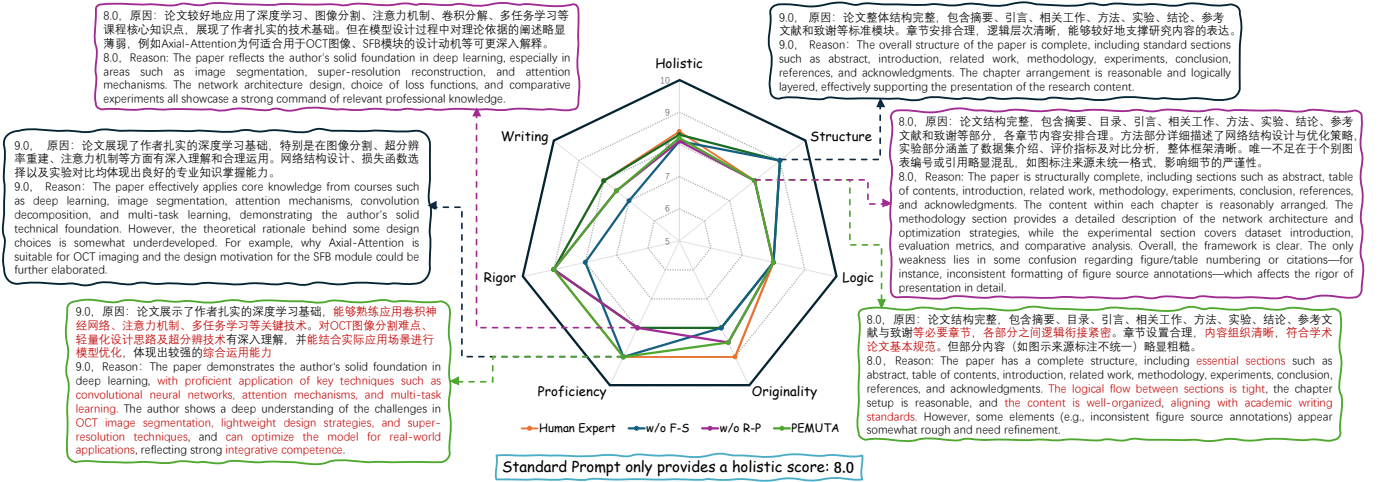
8.0，原因：论文较好地应用了深度学习、图像分割、注意力机制、卷积分解、多任务学习等课程核心知识点，展现了作者扎实的技术基础。但在模型设计过程中对理论依据的阐述略显薄弱，例如Axial-Attention为何适合用于OCT图像、SFB模块的设计动机等可更深入解释。
8.0，Reason: The paper reflects the author's solid foundation in deep learning, especially in areas such as image segmentation, super-resolution reconstruction, and attention mechanisms. The network architecture design, choice of loss functions, and comparative experiments all showcase a strong command of relevant professional knowledge.

9.0，原因：论文整体结构完整，包含摘要、引言、相关工作、方法、实验、结论、参考文献和致谢等标准模块。章节安排合理，逻辑层次清晰，能够较好地支撑研究内容的表达。
9.0，Reason: The overall structure of the paper is complete, including standard sections such as abstract, introduction, related work, methodology, experiments, conclusion, references, and acknowledgments. The chapter arrangement is reasonable and logically layered, effectively supporting the presentation of the research content.

9.0，原因：论文展现了作者扎实的深度学习基础，特别是在图像分割、超分辨率重建、注意力机制等方面有深入理解和合理运用。网络结构设计、损失函数选择以及实验对比均体现出良好的专业知识掌握能力。
9.0，Reason: The paper effectively applies core knowledge from courses such as deep learning, image segmentation, attention mechanisms, convolution decomposition, and multi-task learning, demonstrating the author's solid technical foundation. However, the theoretical rationale behind some design choices is somewhat underdeveloped. For example, why Axial-Attention is suitable for OCT imaging and the design motivation for the SFB module could be further elaborated.

8.0，原因：论文结构完整，包含摘要、目录、引言、相关工作、方法、实验、结论、参考文献和致谢等部分，各章节内容安排合理。方法部分详细描述了网络结构设计与优化策略，实验部分涵盖了数据集介绍、评价指标及对比分析，整体框架清晰。唯一不足在于个别图表编号或引用略显混乱，如图标注来源未统一格式，影响细节的严谨性。
8.0，Reason: The paper is structurally complete, including sections such as abstract, table of contents, introduction, related work, methodology, experiments, conclusion, references, and acknowledgments. The content within each chapter is reasonably arranged. The methodology section provides a detailed description of the network architecture and optimization strategies, while the experimental section covers dataset introduction, evaluation metrics, and comparative analysis. Overall, the framework is clear. The only weakness lies in some confusion regarding figure/table numbering or citations—for instance, inconsistent formatting of figure source annotations—which affects the rigor of presentation in detail.

Holistic
Structure
Logic
Originality
Proficiency
Rigor
Writing
10
9
8
7
6
5

9.0，原因：论文展示了作者扎实的深度学习基础，能够熟练应用卷积神经网络、注意力机制、多任务学习等关键技术。对OCT图像分割难点、轻量化设计思路及超分辨技术有深入理解，并能结合实际应用场景进行模型优化，体现出较强的综合运用能力
9.0，Reason：The paper demonstrates the author's solid foundation in deep learning, with proficient application of key techniques such as convolutional neural networks, attention mechanisms, and multi-task learning. The author shows a deep understanding of the challenges in OCT image segmentation, lightweight design strategies, and super-resolution techniques, and can optimize the model for real-world applications, reflecting strong integrative competence.

8.0，原因：论文结构完整，包含摘要、目录、引言、相关工作、方法、实验、结论、参考文献与致谢等必要章节，各部分之间逻辑衔接紧密。章节设置合理，内容组织清晰，符合学术论文基本规范。但部分内容（如图示来源标注不统一）略显粗糙。
8.0，Reason: The paper has a complete structure, including essential sections such as abstract, table of contents, introduction, related work, methodology, experiments, conclusion, references, and acknowledgments. The logical flow between sections is tight, the chapter setup is reasonable, and the content is well-organized, aligning with academic writing standards. However, some elements (e.g., inconsistent figure source annotations) appear somewhat rough and need refinement.

Human Expert  w/o F-S  w/o R-P  PEMUTA

Standard Prompt only provides a holistic score: 8.0